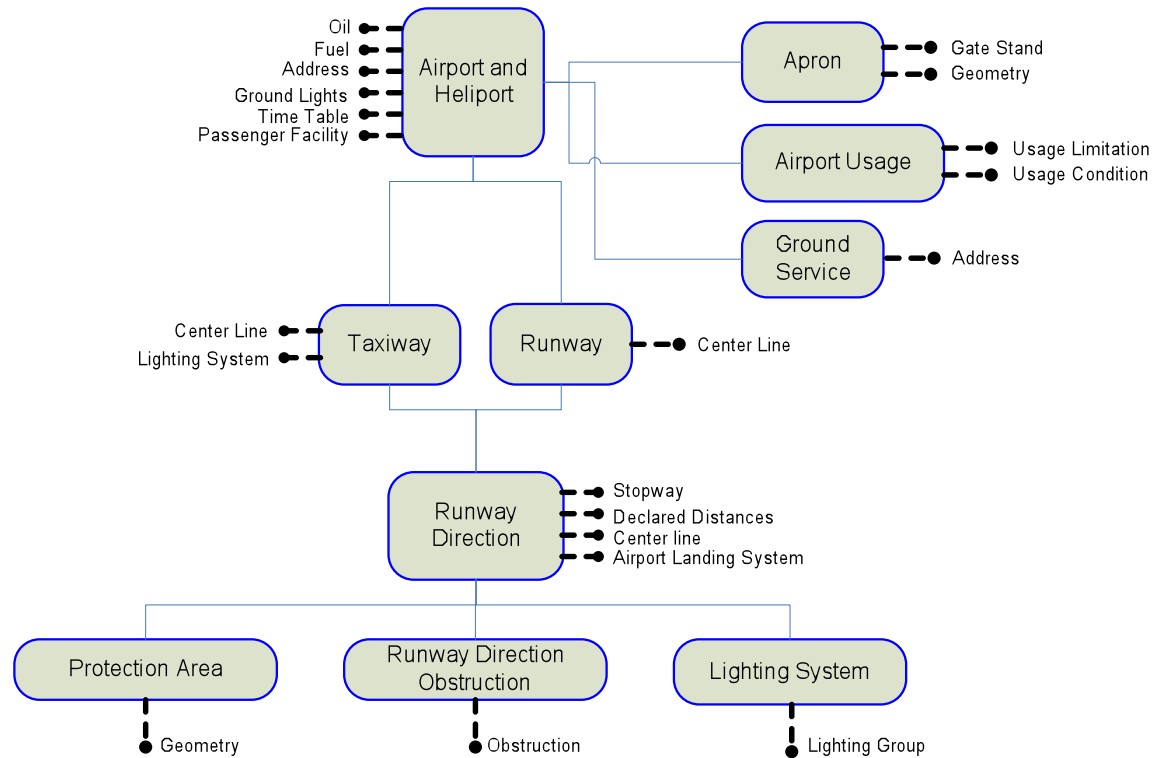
Oil
Fuel
Address
Ground Lights
Time Table
Passenger Facility

Airport and Heliport

Apron
Gate Stand
Geometry

Airport Usage
Usage Limitation
Usage Condition

Ground Service
Address

Center Line
Lighting System
Taxiway

Runway
Center Line

Runway Direction
Stopway
Declared Distances
Center line
Airport Landing System

Protection Area
Geometry

Runway Direction Obstruction
Obstruction

Lighting System
Lighting Group